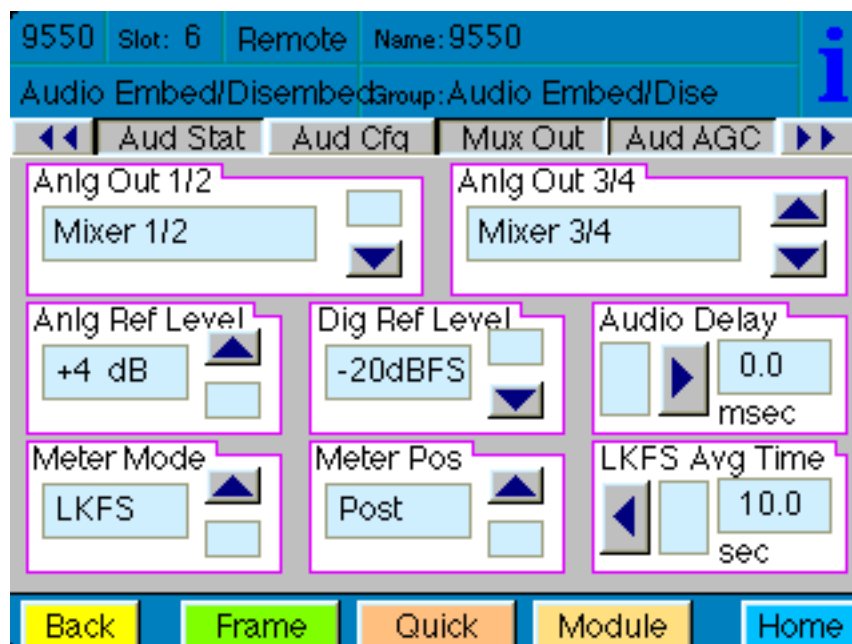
9550 Slot: 6 Remote Name: 9550

Audio Embed/Disembed Group: Audio Embed/Dise

i

Aud Stat Aud Cfg Mux Out Aud AGC

Anlg Out 1/2

Mixer 1/2

Anlg Out 3/4

Mixer 3/4

Anlg Ref Level

+4 dB

Dig Ref Level

-20dBFS

Audio Delay

0.0

msec

Meter Mode

LKFS

Meter Pos

Post

LKFS Avg Time

10.0

sec

Back Frame Quick Module Home